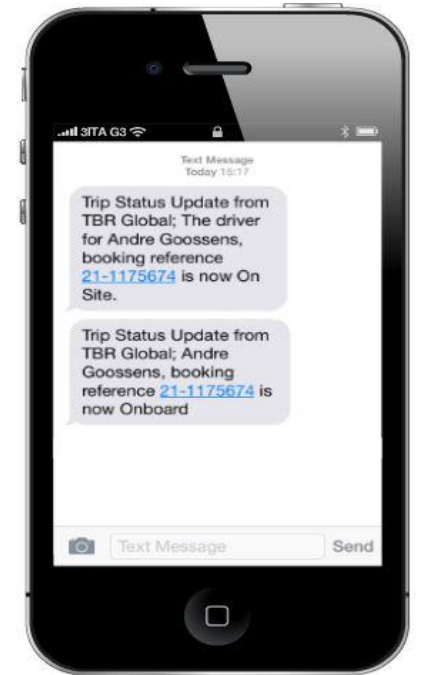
3ITA G3

Text Message
Today 15:17

Trip Status Update from TBR Global; The driver for Andre Goossens, booking reference 21-1175674 is now On Site.

Trip Status Update from TBR Global; Andre Goossens, booking reference 21-1175674 is now Onboard

Text Message

Send